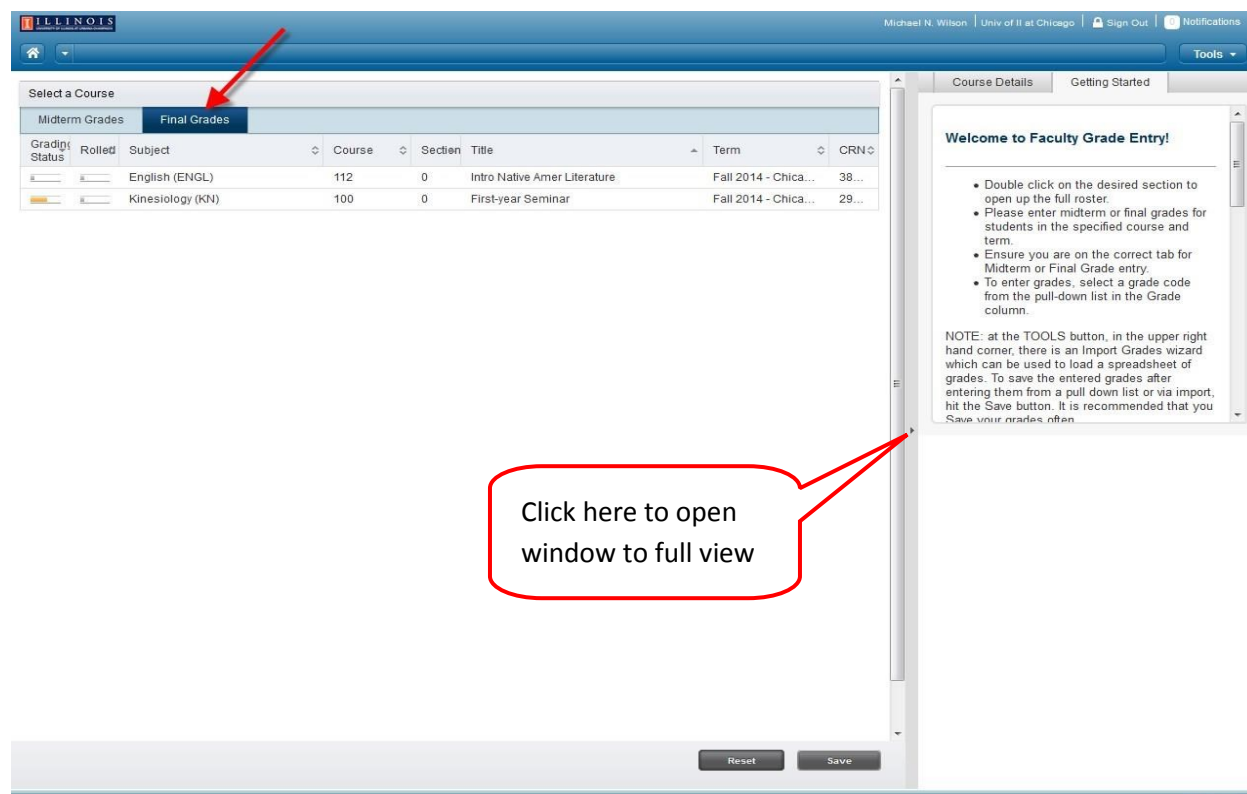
ILLINOIS

Michael N. Wilson | Univ of Il at Chicago | Sign Out | 0 Notifications

Tools

Select a Course

Midterm Grades | Final Grades

| Grading Status | Rolled | Subject | Course | Section | Title | Term | CRN |
|---|---|---|---|---|---|---|---|
| | | English (ENGL) | 112 | 0 | Intro Native Amer Literature | Fall 2014 - Chica... | 38... |
| | | Kinesiology (KN) | 100 | 0 | First-year Seminar | Fall 2014 - Chica... | 29... |

Course Details | Getting Started

Welcome to Faculty Grade Entry!

• Double click on the desired section to open up the full roster.
• Please enter midterm or final grades for students in the specified course and term.
• Ensure you are on the correct tab for Midterm or Final Grade entry.
• To enter grades, select a grade code from the pull-down list in the Grade column.

NOTE: at the TOOLS button, in the upper right hand corner, there is an Import Grades wizard which can be used to load a spreadsheet of grades. To save the entered grades after entering them from a pull down list or via import, hit the Save button. It is recommended that you Save your grades often.

Click here to open window to full view

Reset | Save